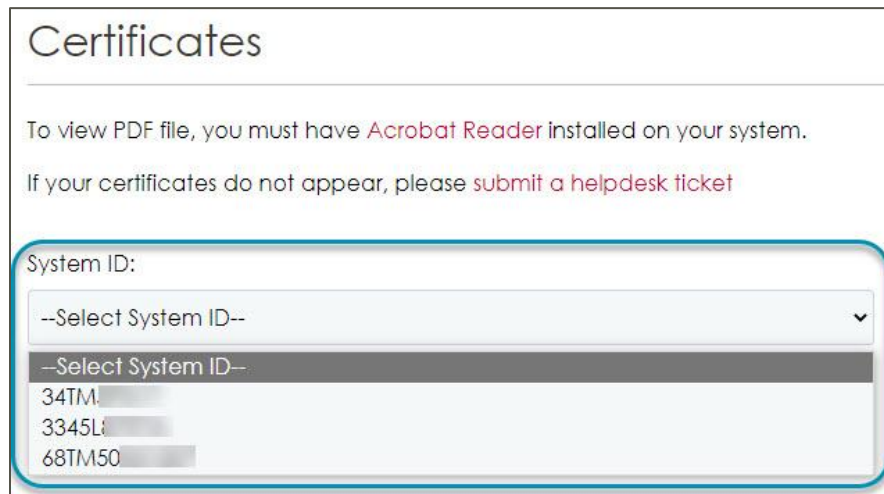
Certificates

To view PDF file, you must have Acrobat Reader installed on your system.

If your certificates do not appear, please submit a helpdesk ticket

System ID:

--Select System ID--

--Select System ID--
34TM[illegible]
3345L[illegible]
68TM50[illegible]